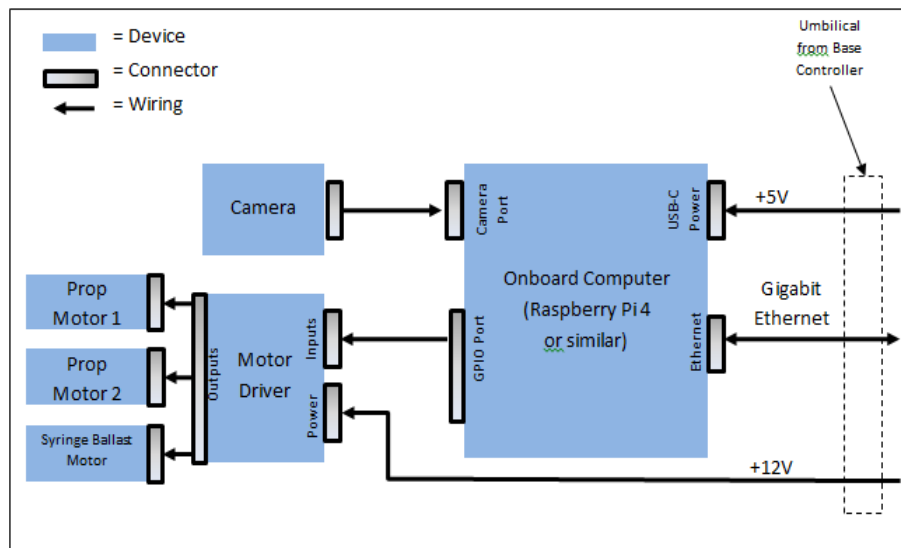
= Device
= Connector
= Wiring

Umbilical from Base Controller

Camera

Camera Port

USB-C Power

+5V

Onboard Computer (Raspberry Pi 4 or similar)

Gigabit Ethernet

Ethernet

GPIO Port

Prop Motor 1

Prop Motor 2

Syringe Ballast Motor

Outputs

Motor Driver

Inputs

Power

+12V